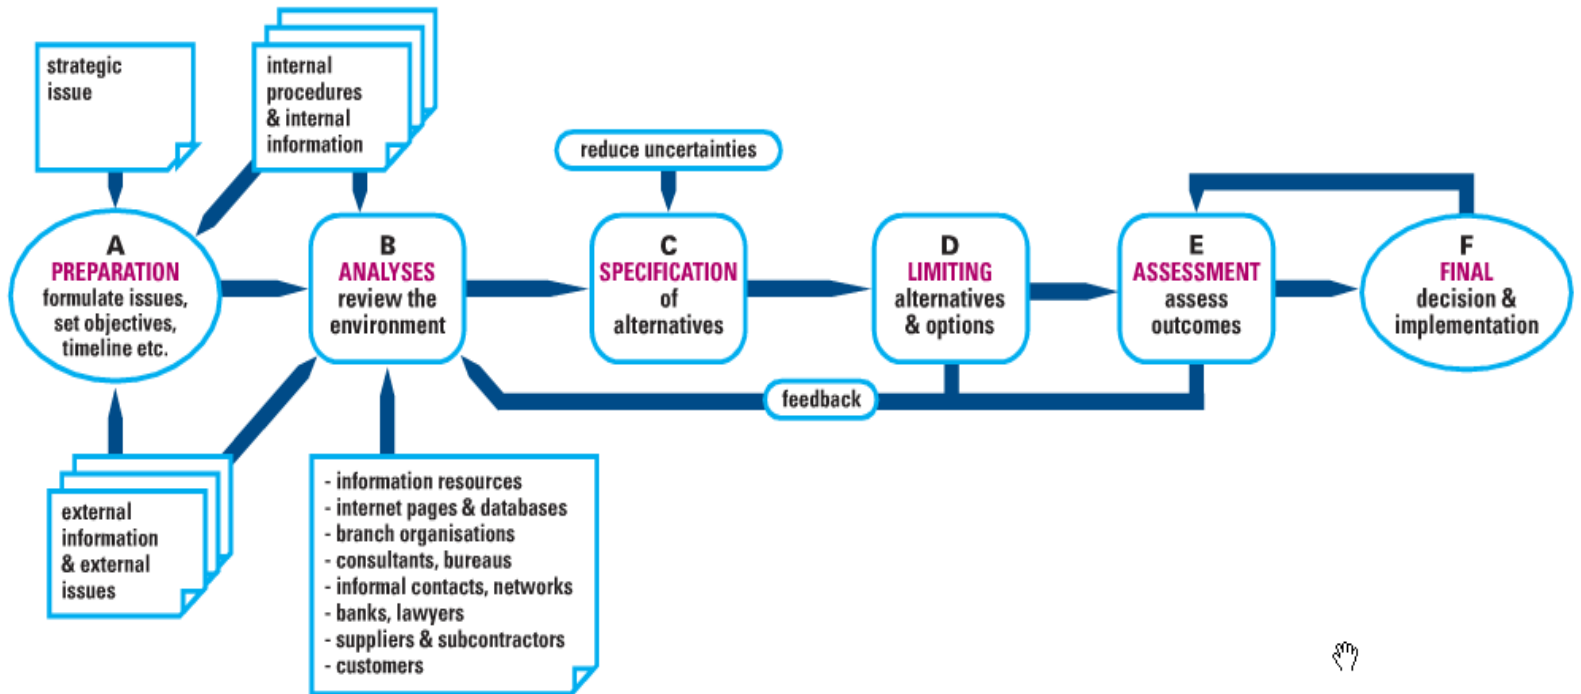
strategic issue

internal procedures & internal information

reduce uncertainties

A
PREPARATION
formulate issues, set objectives, timeline etc.

B
ANALYSES
review the environment

C
SPECIFICATION
of alternatives

D
LIMITING
alternatives & options

E
ASSESSMENT
assess outcomes

F
FINAL
decision & implementation

feedback

external information & external issues

- information resources
- internet pages & databases
- branch organisations
- consultants, bureaus
- informal contacts, networks
- banks, lawyers
- suppliers & subcontractors
- customers